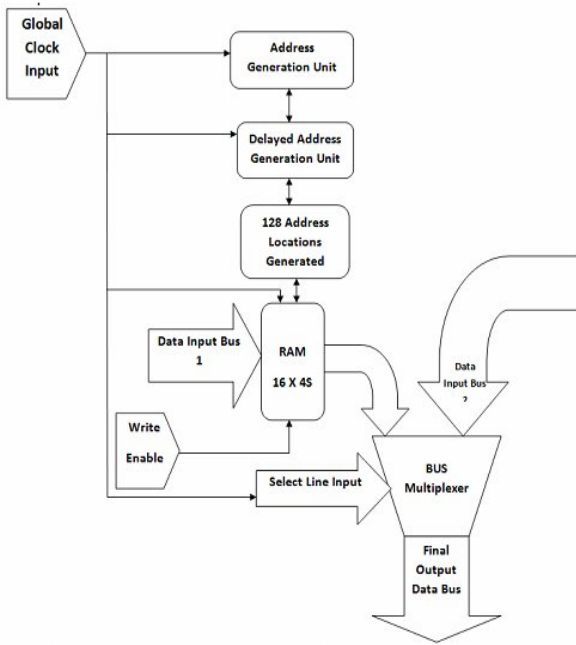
Global Clock Input

Address Generation Unit

Delayed Address Generation Unit

128 Address Locations Generated

Data Input Bus 1

RAM 16 X 4S

Data Input Bus 2

Write Enable

BUS Multiplexer

Select Line Input

Final Output Data Bus